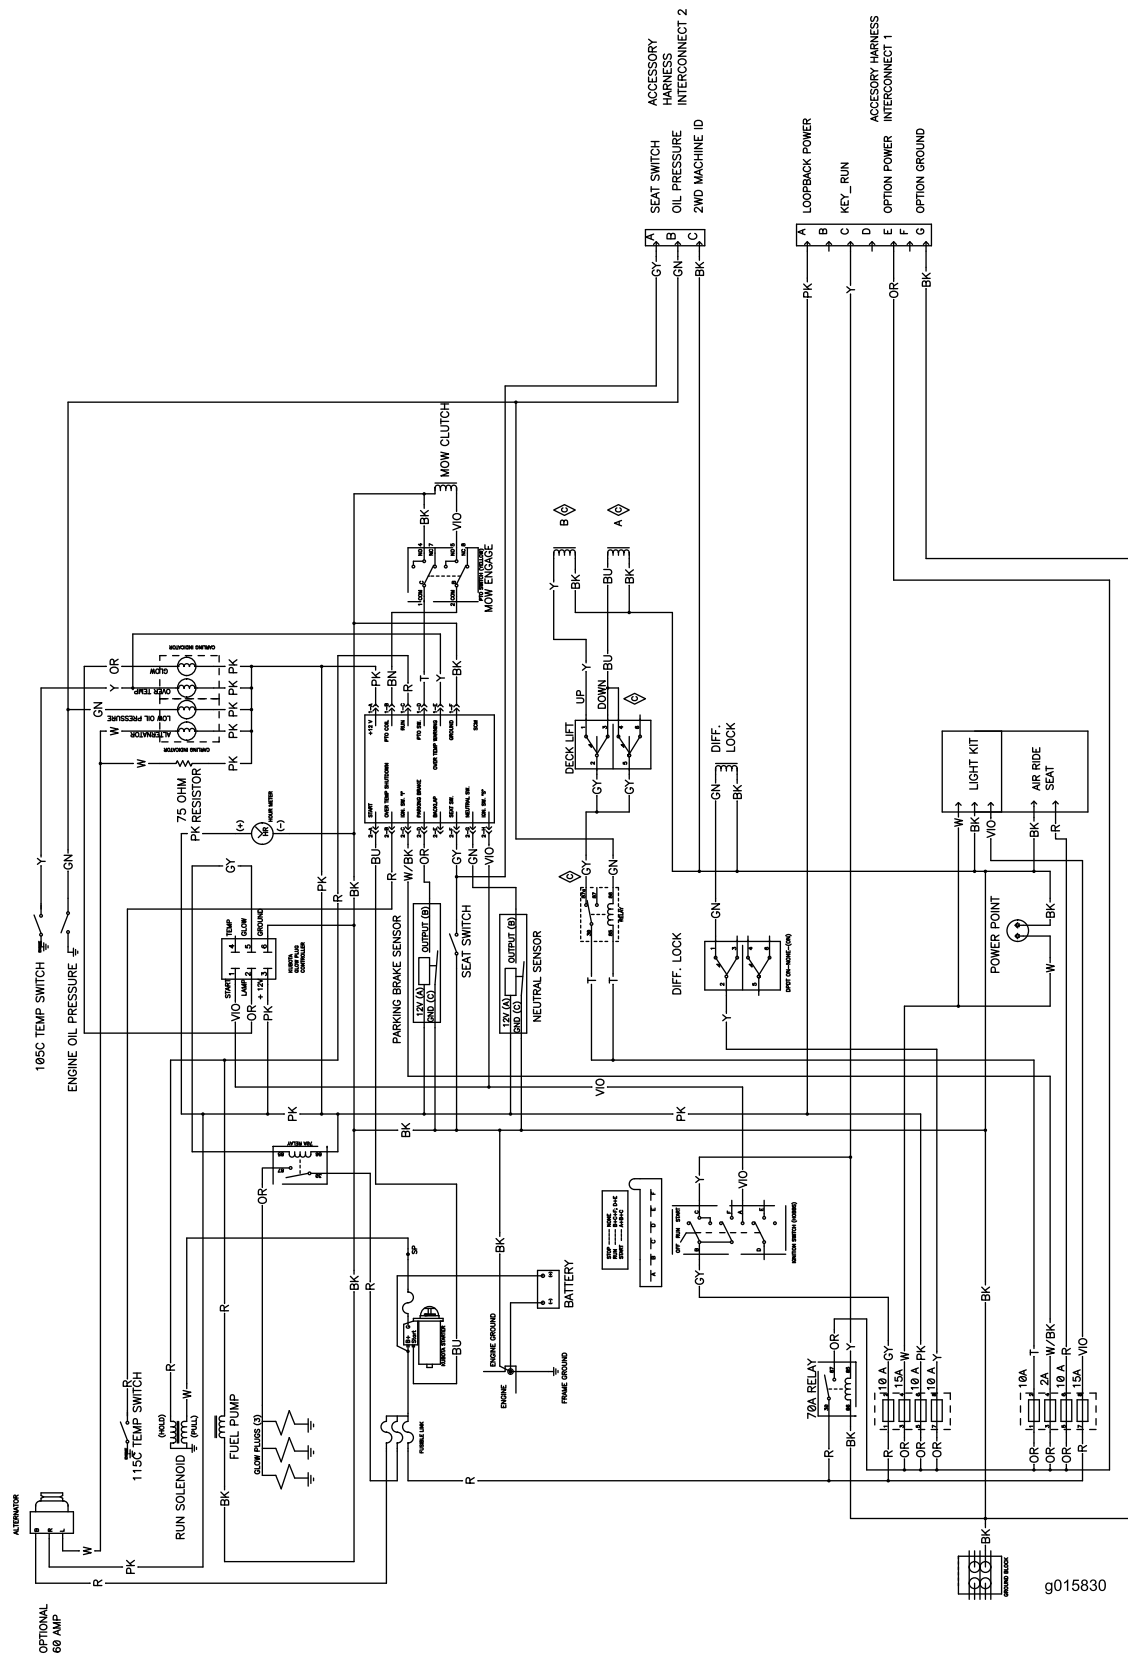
ACCESSORY HARNESS INTERCONNECT 2

SEAT SWITCH
OIL PRESSURE
2WD MACHINE ID

A B C

GY GN BK

LOOPBACK POWER
KEY_RUN
ACCESORY HARNESS INTERCONNECT 1
OPTION POWER
OPTION GROUND

A B C D E F G

PK Y OR BK

MOW CLUTCH
BK VIO
MOW ENGAGE

B A

Y BK BU BK

UP DOWN
DECK LIFT
GY GY

DIFF. LOCK
GN BK

LIGHT KIT
AIR RIDE SEAT
W BK VIO BK R

POWER POINT
BK W

DIFF. LOCK

GN GY GN
T T
Y

105C TEMP SWITCH
ENGINE OIL PRESSURE
Y GN

OR Y GN W W
GLOW
OVER TEMP
LOW OIL PRESSURE
ALTERNATOR
PK PK PK PK PK
75 OHM RESISTOR
PK
(+) HM (-)
HOUR METER

PK BN R T Y BK
PK BK R
BU W/BK OR GY GN VIO

PARKING BRAKE SENSOR
OUTPUT (B)
12V (A)
GND (C)
SEAT SWITCH
OUTPUT (B)
12V (A)
GND (C)
NEUTRAL SENSOR

GY
TEMP GLOW GROUND
START LAMP + 12V
VIO OR PK

VIO
PK PK
BK
OR

70A RELAY
R
Y VIO
GY

BK
BU
BATTERY
ENGINE GROUND
ENGINE
FRAME GROUND

BK
OR
R

115C TEMP SWITCH
RUN SOLENOID
(HOLD)
(PULL)
W
FUEL PUMP
GLOW PLUGS (3)
FUSIBLE LINK
R
BK

70A RELAY
OR Y
R BK
10 A 15A 10 A 10 A
GY W PK Y
R OR OR OR
10A 2A 10 A 15A
T W/BK R VIO
OR OR OR R

ALTERNATOR
W PK R
OPTIONAL 60 AMP

BK
GROUND BLOCK

g015830